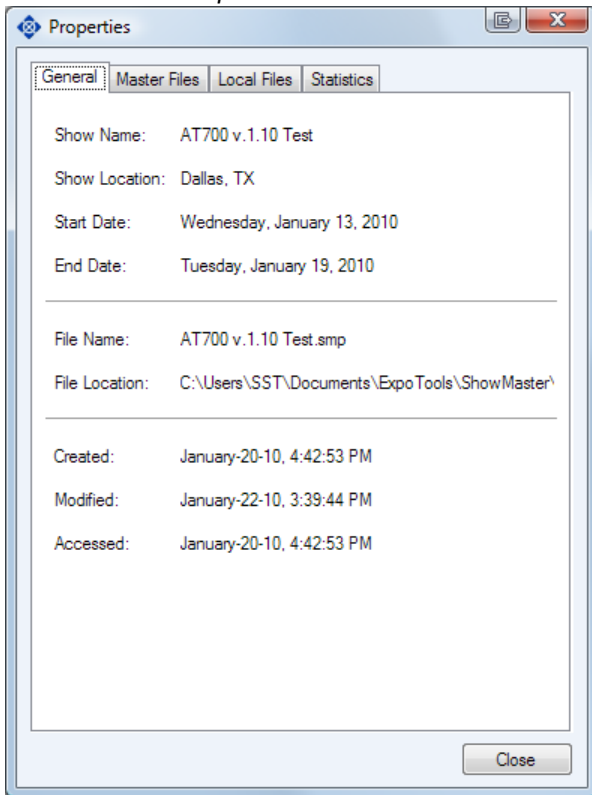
Properties

General | Master Files | Local Files | Statistics

Show Name: AT700 v.1.10 Test

Show Location: Dallas, TX

Start Date: Wednesday, January 13, 2010

End Date: Tuesday, January 19, 2010

File Name: AT700 v.1.10 Test.smp

File Location: C:\Users\SST\Documents\ExpoTools\ShowMaster\

Created: January-20-10, 4:42:53 PM

Modified: January-22-10, 3:39:44 PM

Accessed: January-20-10, 4:42:53 PM

Close